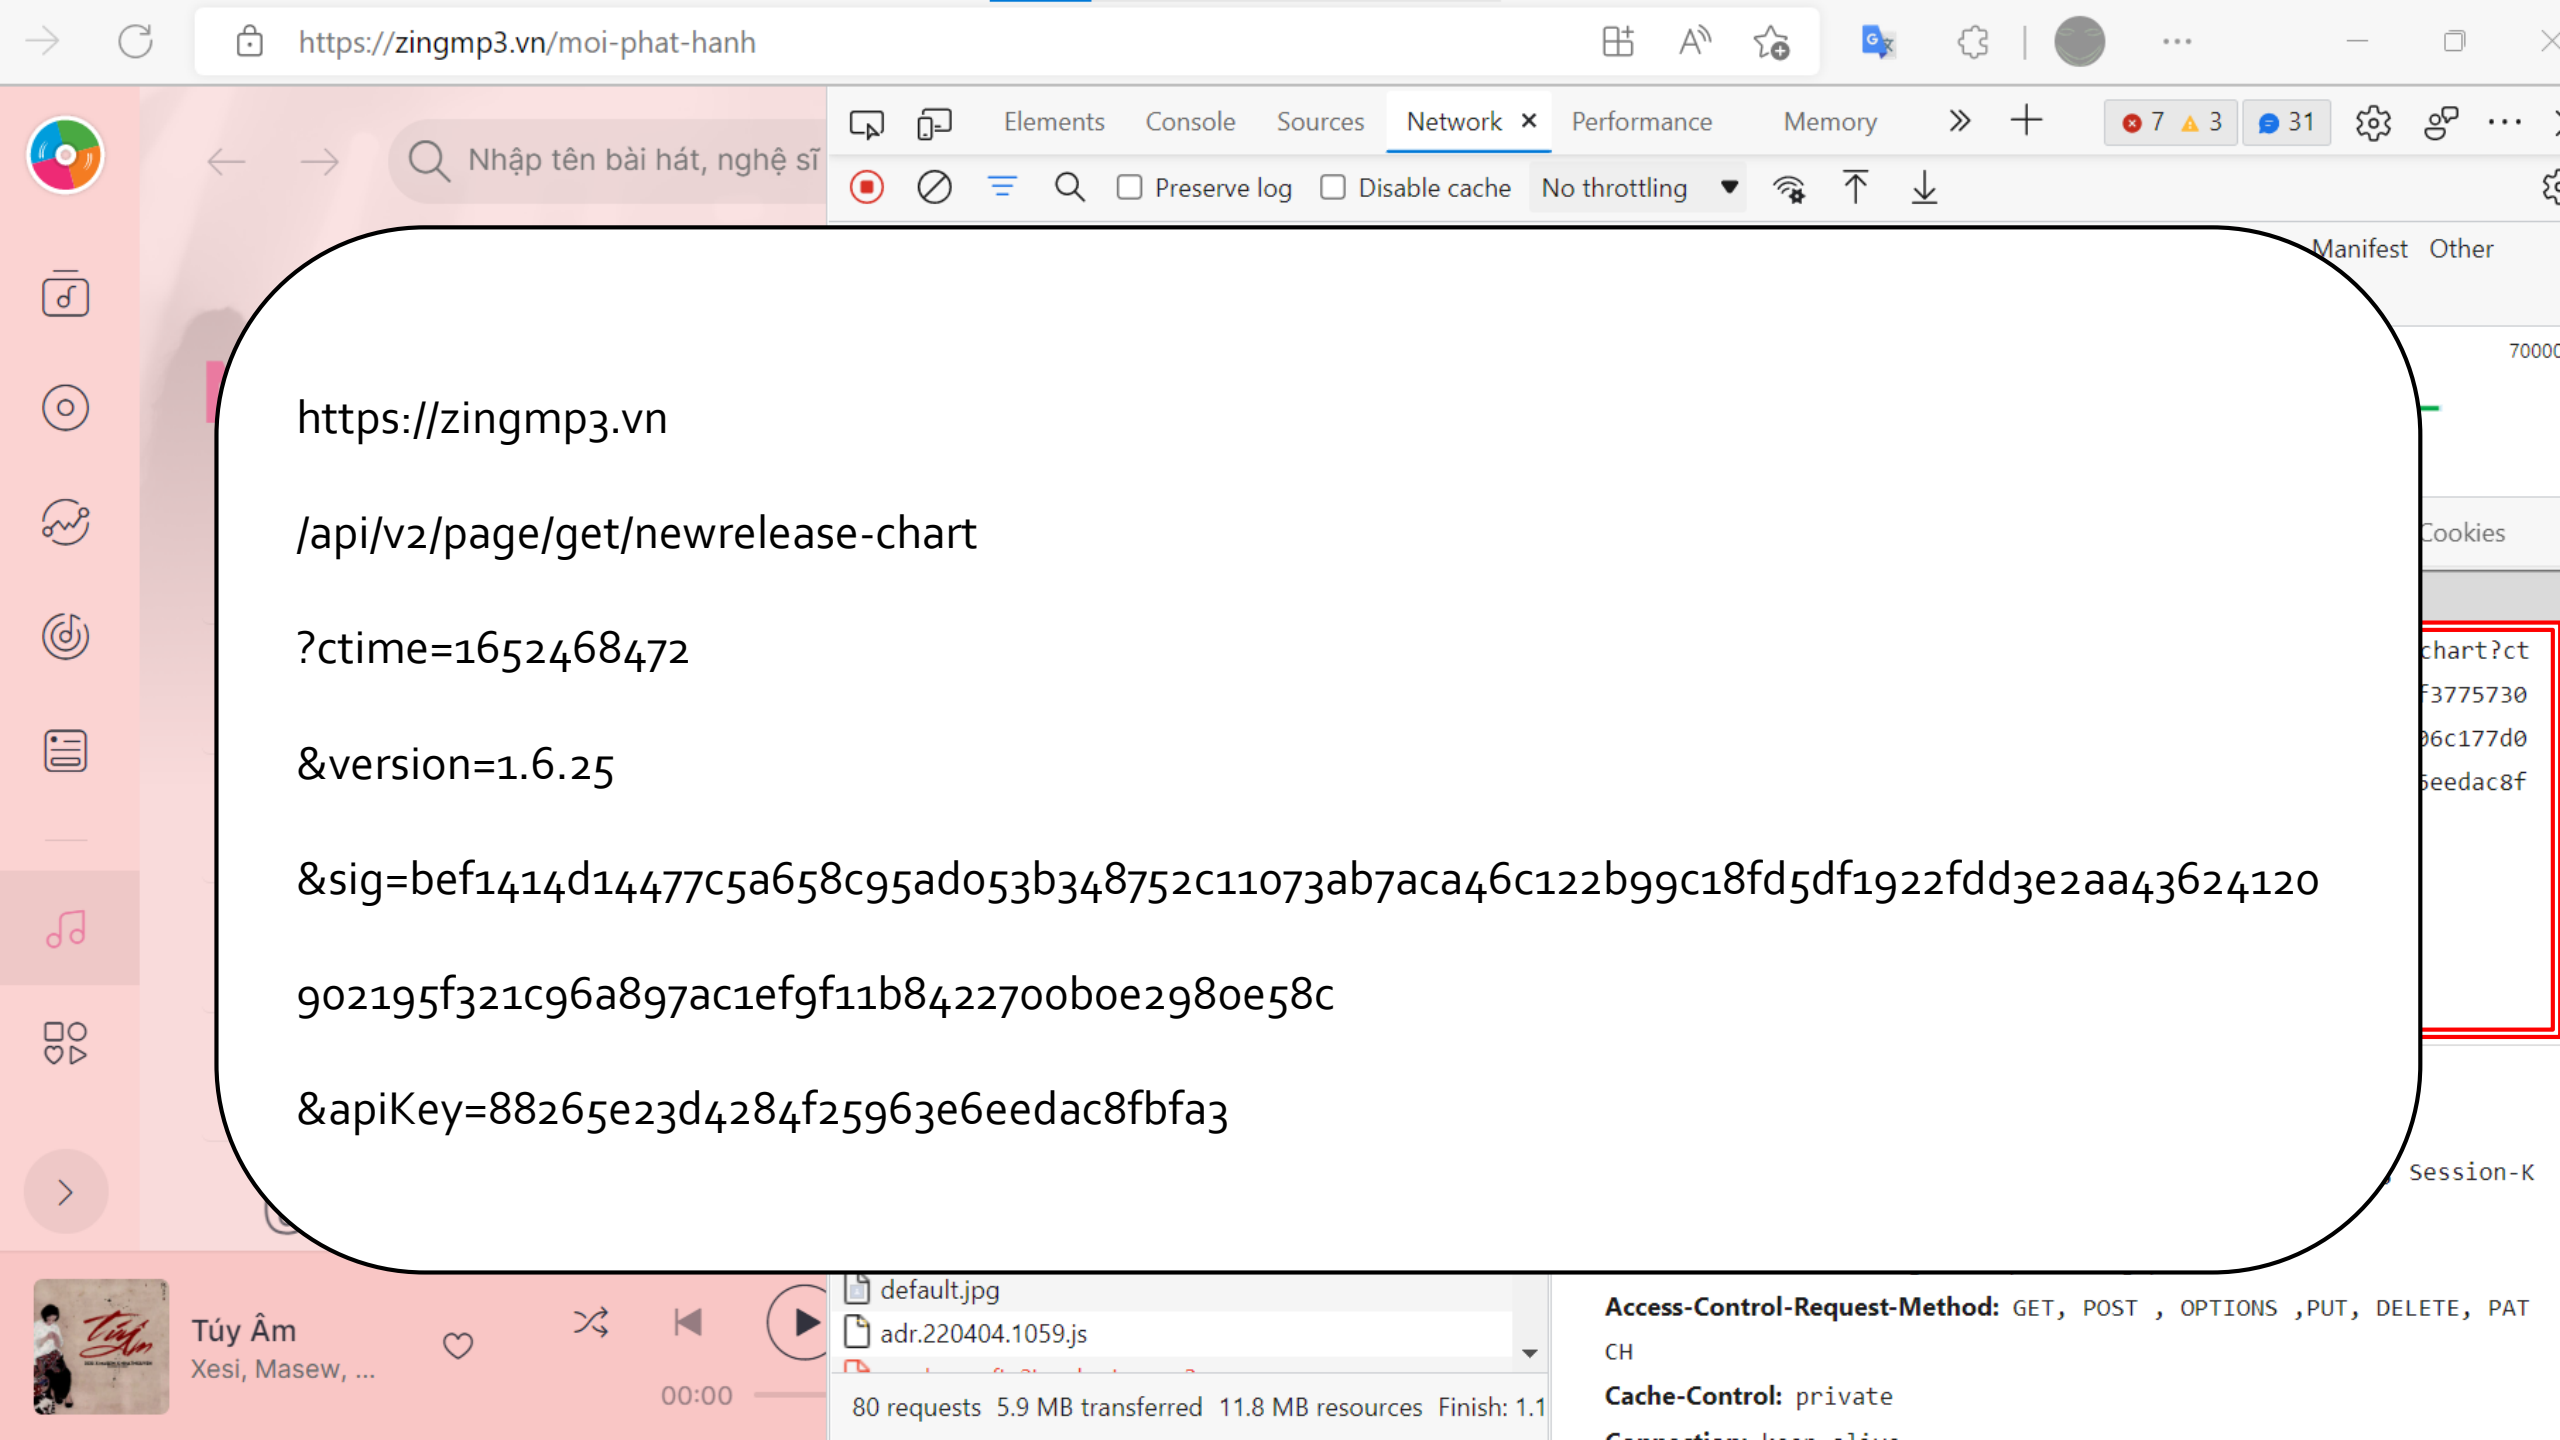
https://zingmp3.vn/moi-phat-hanh

Elements Console Sources Network × Performance Memory

7 3 31

Preserve log Disable cache No throttling

Nhập tên bài hát, nghệ sĩ

Manifest Other

70000

https://zingmp3.vn

/api/v2/page/get/newrelease-chart

?ctime=1652468472

&version=1.6.25

&sig=bef1414d14477c5a658c95ad053b348752c11073ab7aca46c122b99c18fd5df1922fdd3e2aa43624120

902195f321c96a897ac1ef9f11b842270ob0e2980e58c

&apiKey=88265e23d4284f25963e6eedac8fbfa3

Cookies

chart?ct
f3775730
06c177d0
6eedac8f

Session-K

default.jpg
adr.220404.1059.js

80 requests 5.9 MB transferred 11.8 MB resources Finish: 1.1

Access-Control-Request-Method: GET, POST , OPTIONS ,PUT, DELETE, PATCH

Cache-Control: private

Túy Âm
Xesi, Masew, ...
00:00